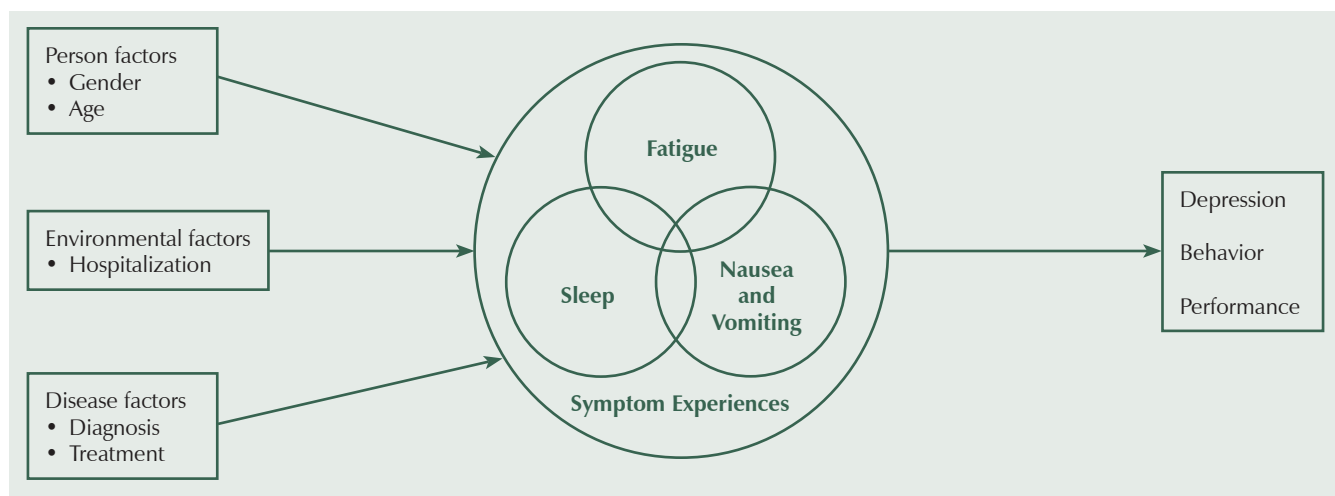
Person factors
• Gender
• Age

Environmental factors
• Hospitalization

Disease factors
• Diagnosis
• Treatment

Fatigue

Sleep

Nausea and Vomiting

Symptom Experiences

Depression

Behavior

Performance